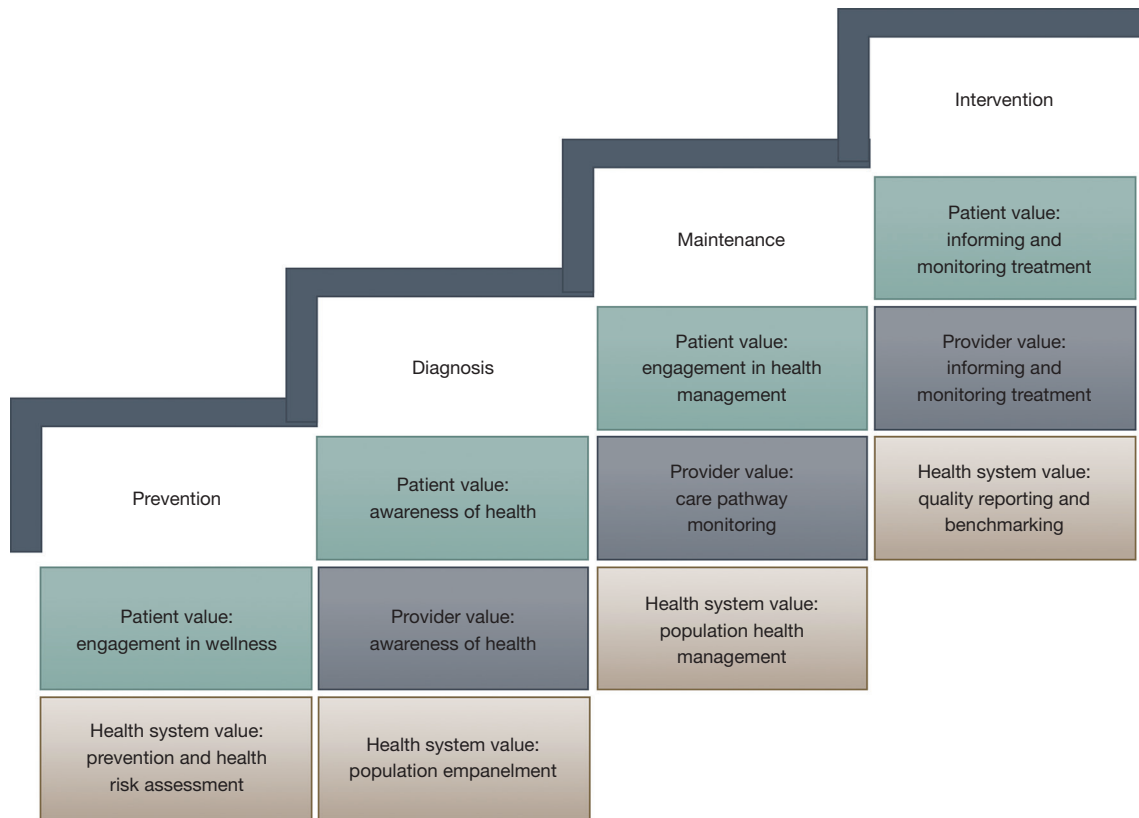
Prevention

Patient value: engagement in wellness

Health system value: prevention and health risk assessment

Diagnosis

Patient value: awareness of health

Provider value: awareness of health

Health system value: population empanelment

Maintenance

Patient value: engagement in health management

Provider value: care pathway monitoring

Health system value: population health management

Intervention

Patient value: informing and monitoring treatment

Provider value: informing and monitoring treatment

Health system value: quality reporting and benchmarking